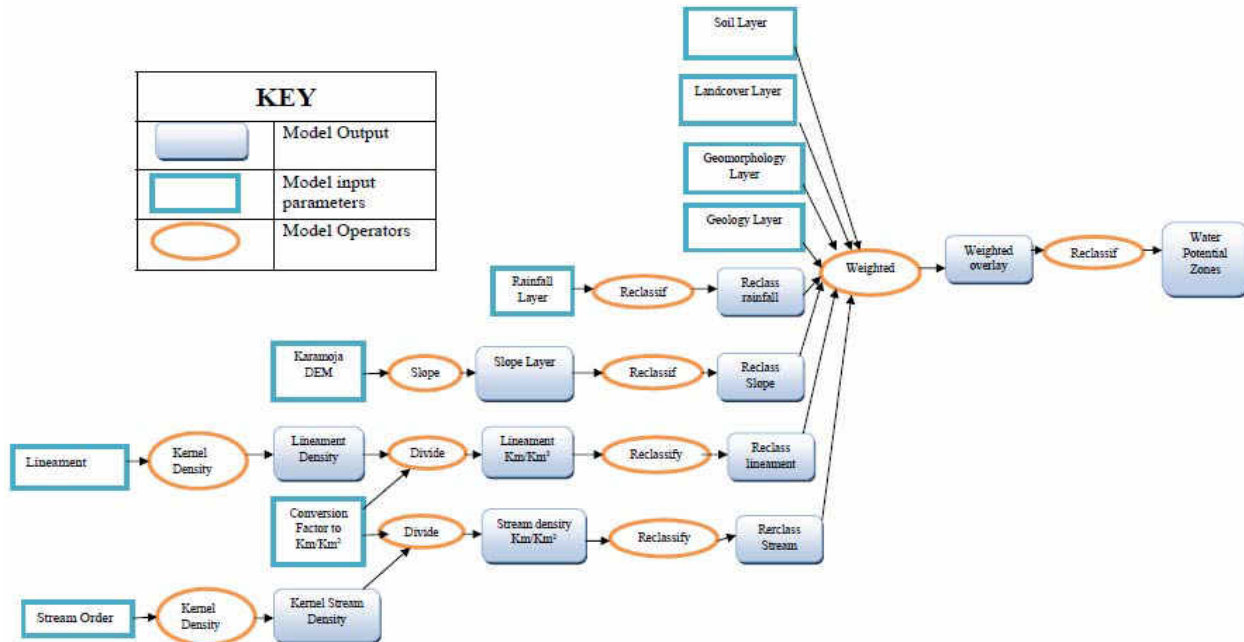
KEY

| | |
|---|---|
| | Model Output |
| | Model input parameters |
| | Model Operators |

Soil Layer

Landcover Layer

Geomorphology Layer

Geology Layer

Rainfall Layer

Reclassif

Reclass rainfall

Weighted

Weighted overlay

Reclassif

Water Potential Zones

Karamoja DEM

Slope

Slope Layer

Reclassif

Reclass Slope

Lineament

Kernel Density

Lineament Density

Divide

Lineament Km/Km$^2$

Reclassify

Reclass lineament

Conversion Factor to Km/Km$^2$

Divide

Stream density Km/Km$^2$

Reclassify

Rerclass Stream

Stream Order

Kernel Density

Kernel Stream Density